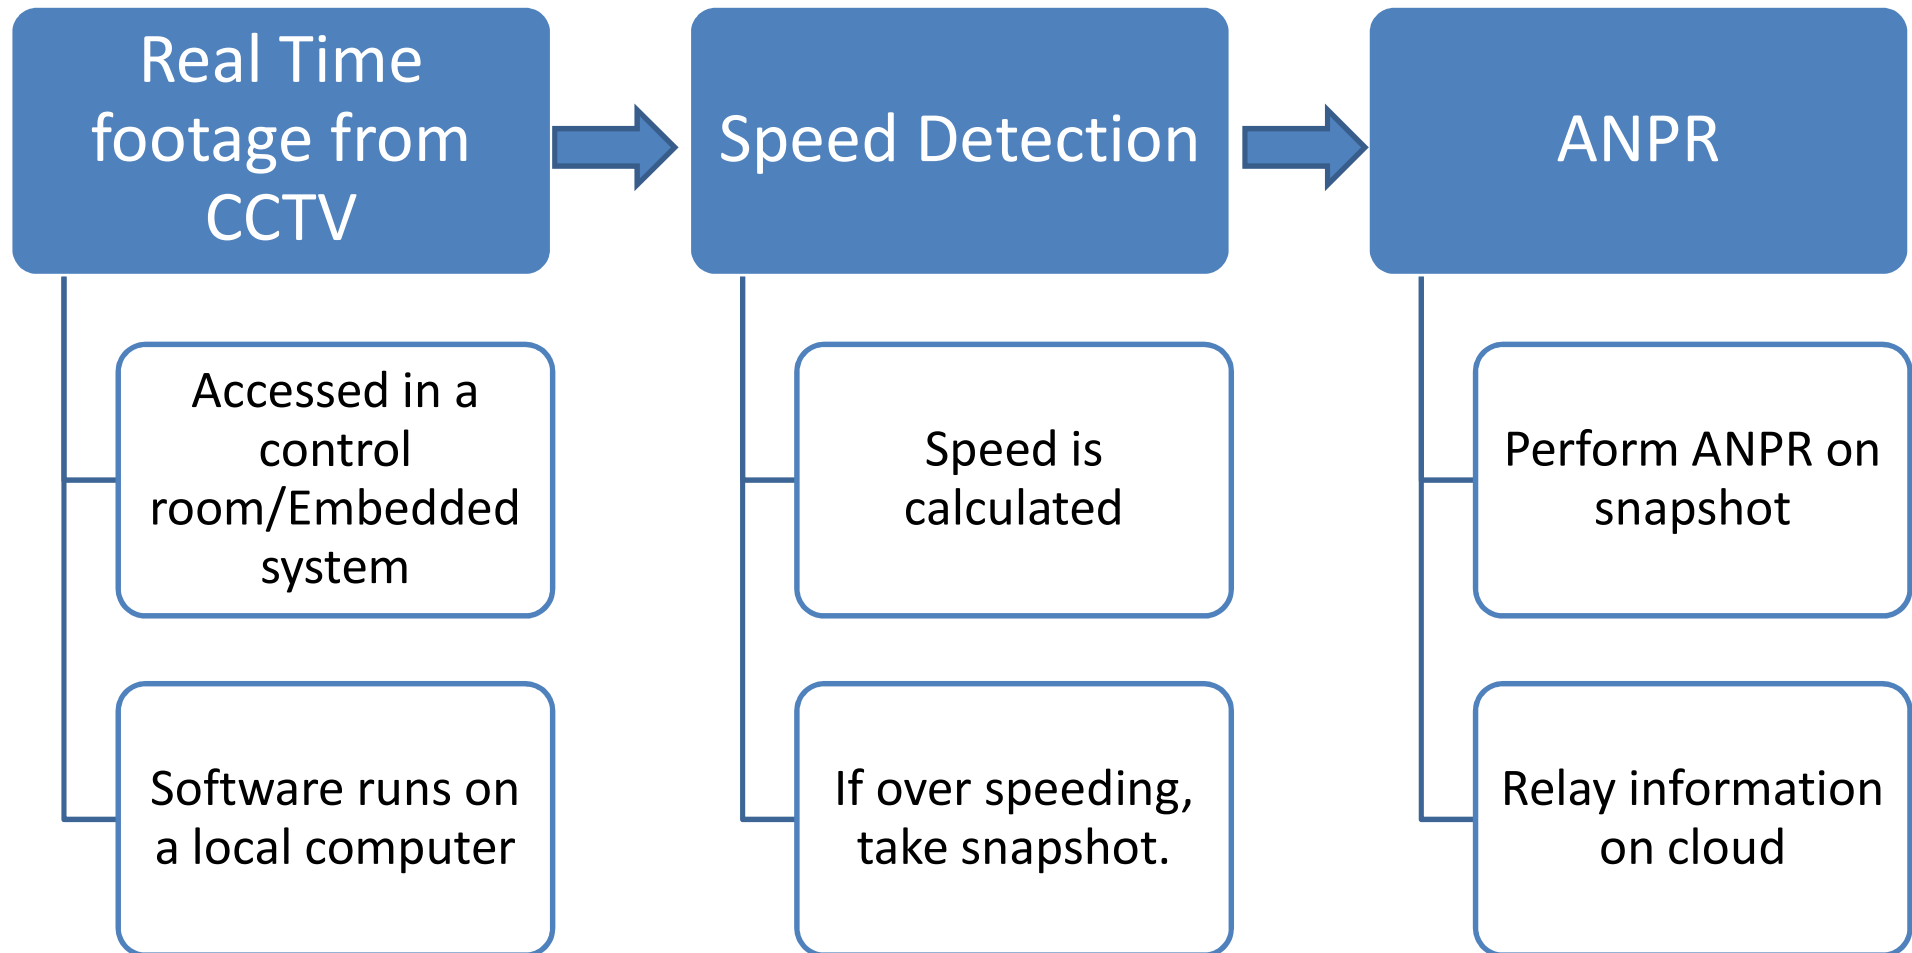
Real Time footage from CCTV

Accessed in a control room/Embedded system

Software runs on a local computer

Speed Detection

Speed is calculated

If over speeding, take snapshot.

ANPR

Perform ANPR on snapshot

Relay information on cloud